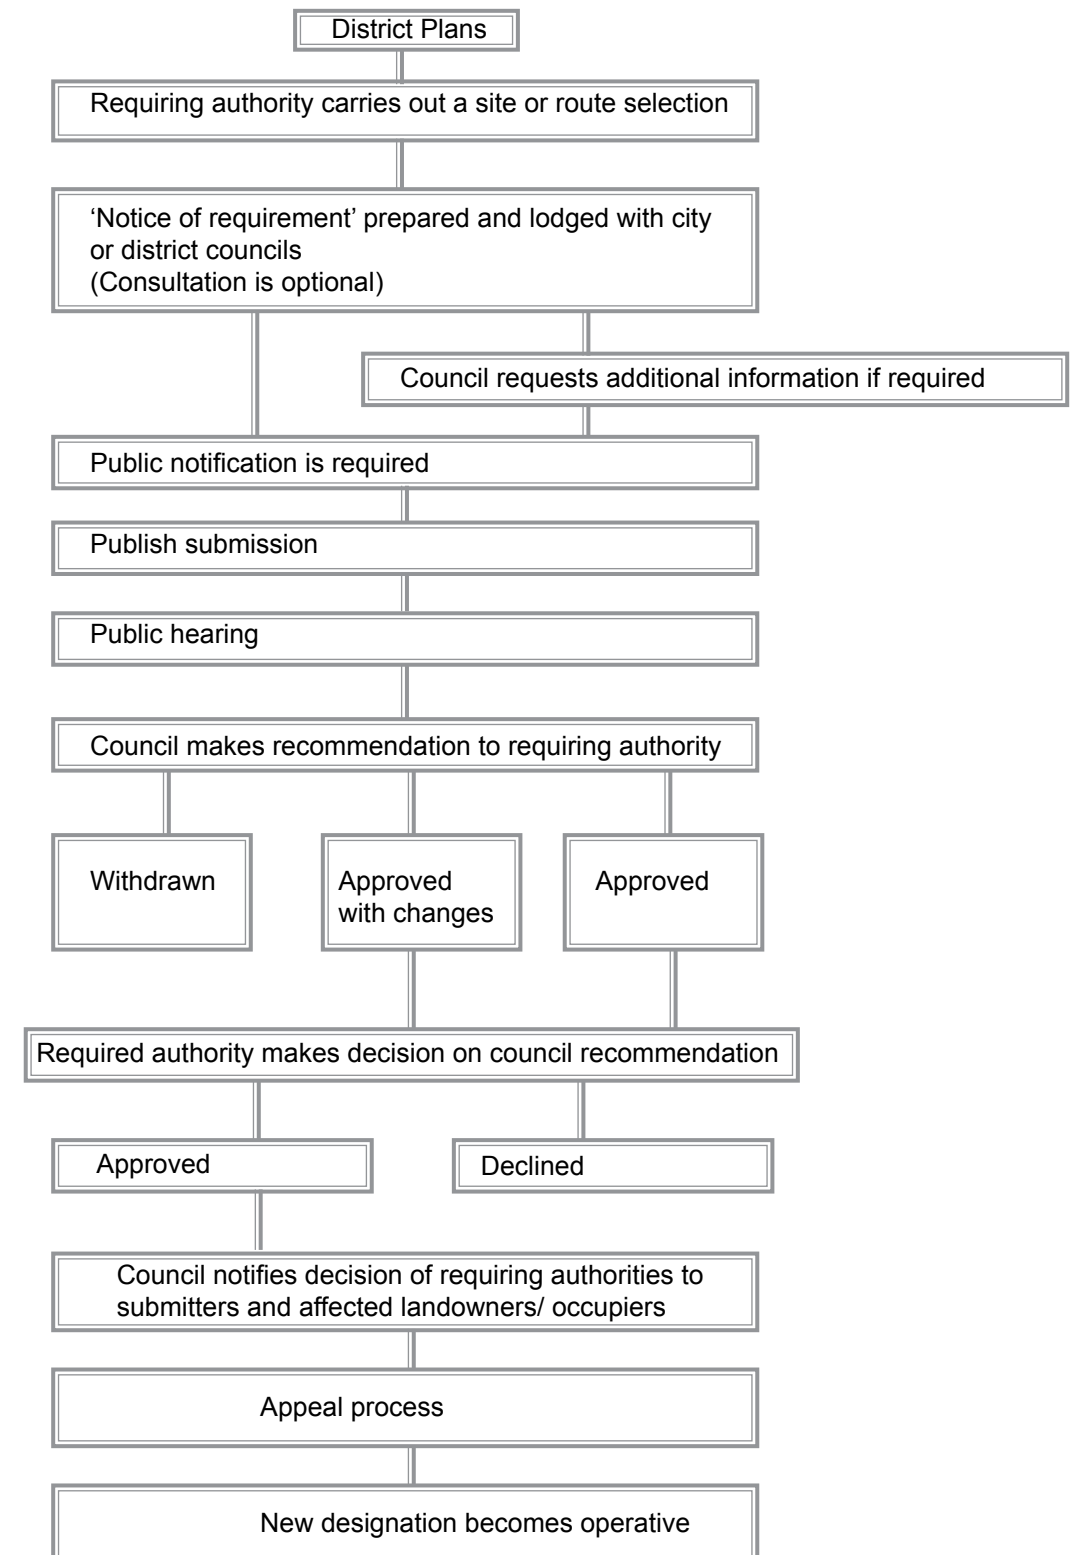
District Plans

Requiring authority carries out a site or route selection

'Notice of requirement' prepared and lodged with city or district councils
(Consultation is optional)

Council requests additional information if required

Public notification is required

Publish submission

Public hearing

Council makes recommendation to requiring authority

Withdrawn

Approved with changes

Approved

Required authority makes decision on council recommendation

Approved

Declined

Council notifies decision of requiring authorities to submitters and affected landowners/ occupiers

Appeal process

New designation becomes operative